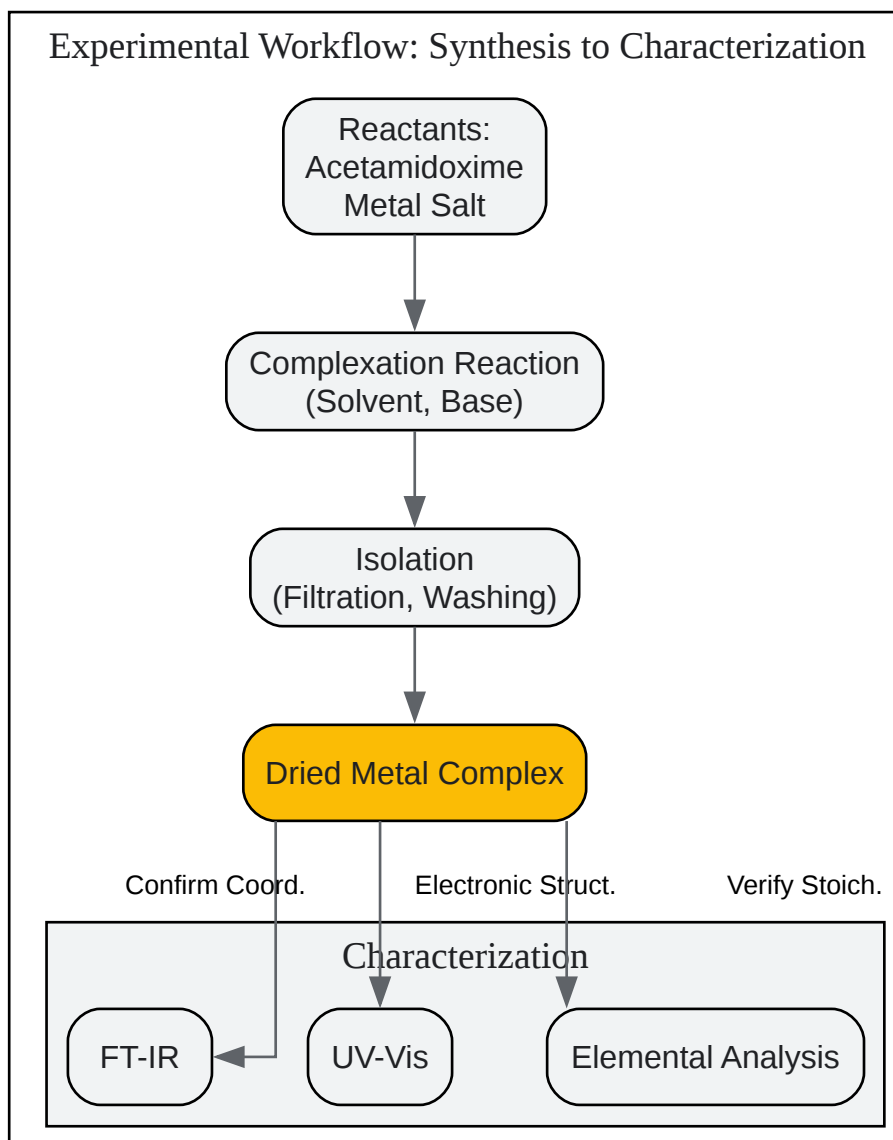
Experimental Workflow: Synthesis to Characterization

Reactants:
Acetamidoxime
Metal Salt

Complexation Reaction
(Solvent, Base)

Isolation
(Filtration, Washing)

Dried Metal Complex

Confirm Coord.

Electronic Struct.

Verify Stoich.

Characterization

FT-IR

UV-Vis

Elemental Analysis